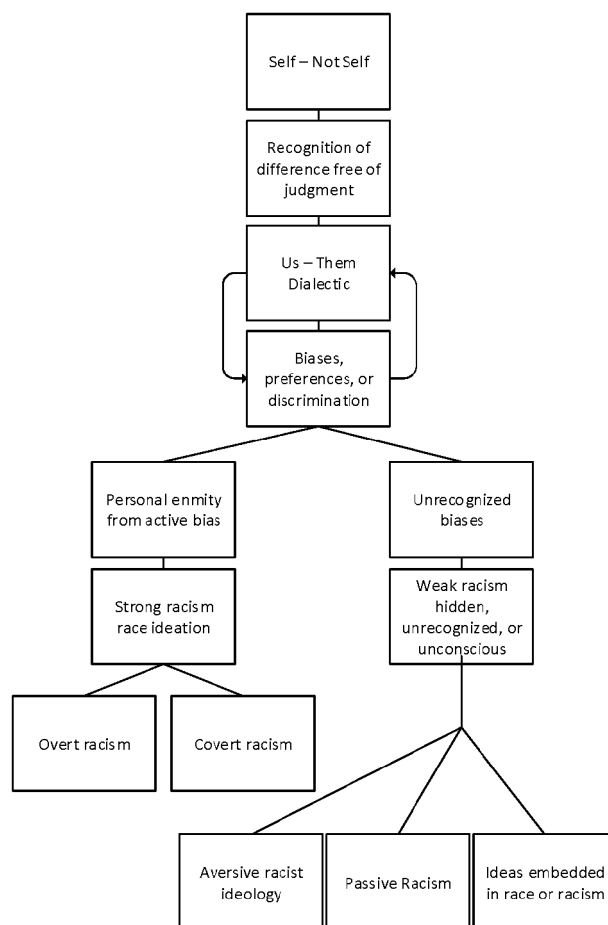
Self – Not Self

Recognition of difference free of judgment

Us – Them Dialectic

Biases, preferences, or discrimination

Personal enmity from active bias

Unrecognized biases

Strong racism race ideation

Weak racism hidden, unrecognized, or unconscious

Overt racism

Covert racism

Aversive racist ideology

Passive Racism

Ideas embedded in race or racism